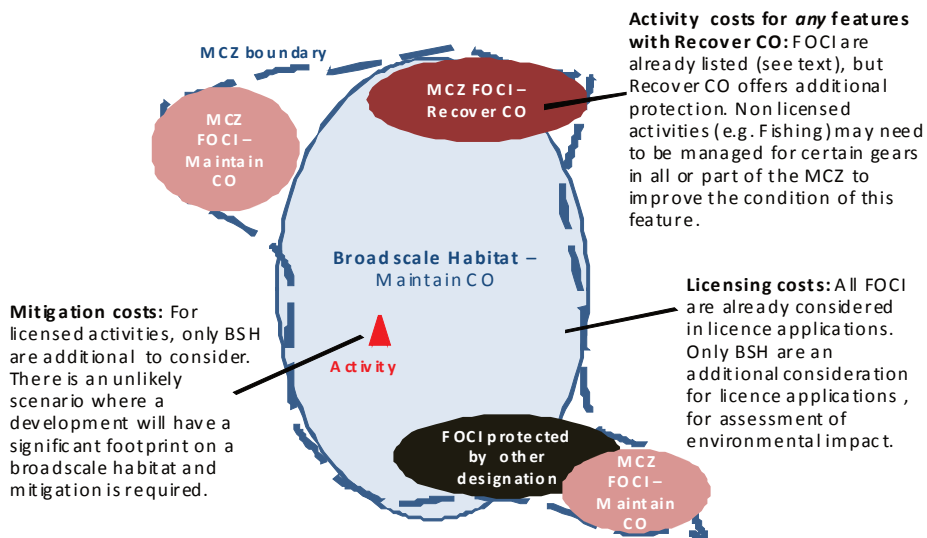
MCZ boundary

MCZ FOCI – Maintain CO

MCZ FOCI – Recover CO

Activity costs for *any* features with Recover CO: FOCI are already listed (see text), but Recover CO offers additional protection. Non licensed activities (e.g. Fishing) may need to be managed for certain gears in all or part of the MCZ to improve the condition of this feature.

Broadscale Habitat – Maintain CO

Licensing costs: All FOCI are already considered in licence applications. Only BSH are an additional consideration for licence applications, for assessment of environmental impact.

Mitigation costs: For licensed activities, only BSH are additional to consider. There is an unlikely scenario where a development will have a significant footprint on a broadscale habitat and mitigation is required.

Activity

FOCI protected by other designation

MCZ FOCI – Maintain CO